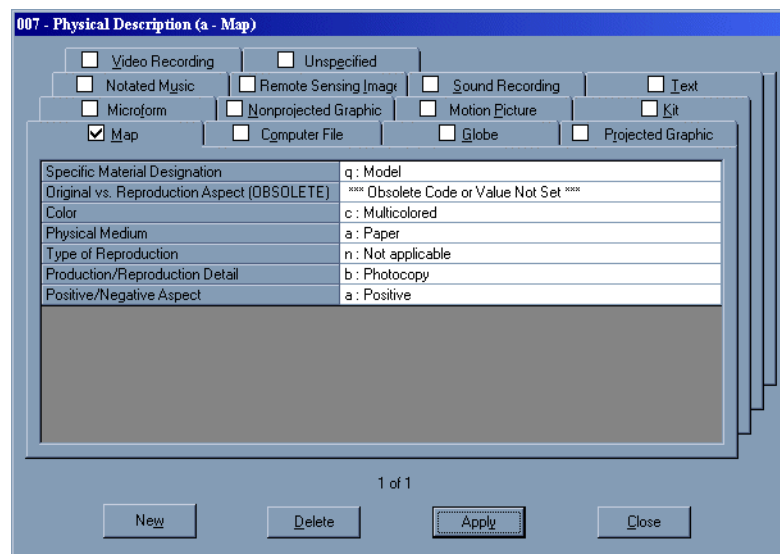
007 - Physical Description (a - Map)

Video Recording
Unspecified
Notated Music
Remote Sensing Image
Sound Recording
Text
Microform
Nonprojected Graphic
Motion Picture
Kit
Map
Computer File
Globe
Projected Graphic

| Specific Material Designation | q : Model |
|---|---|
| Original vs. Reproduction Aspect (OBSOLETE) | *** Obsolete Code or Value Not Set *** |
| Color | c : Multicolored |
| Physical Medium | a : Paper |
| Type of Reproduction | n : Not applicable |
| Production/Reproduction Detail | b : Photocopy |
| Positive/Negative Aspect | a : Positive |

1 of 1

New
Delete
Apply
Close